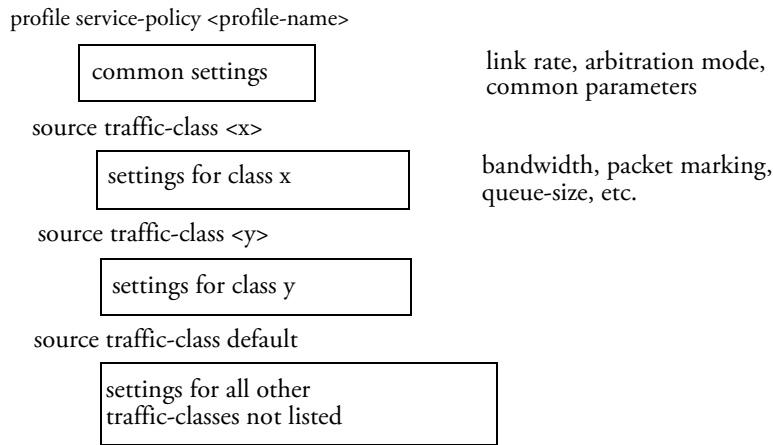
profile service-policy <profile-name>

common settings

link rate, arbitration mode, common parameters

source traffic-class <x>

settings for class x

bandwidth, packet marking, queue-size, etc.

source traffic-class <y>

settings for class y

source traffic-class default

settings for all other traffic-classes not listed